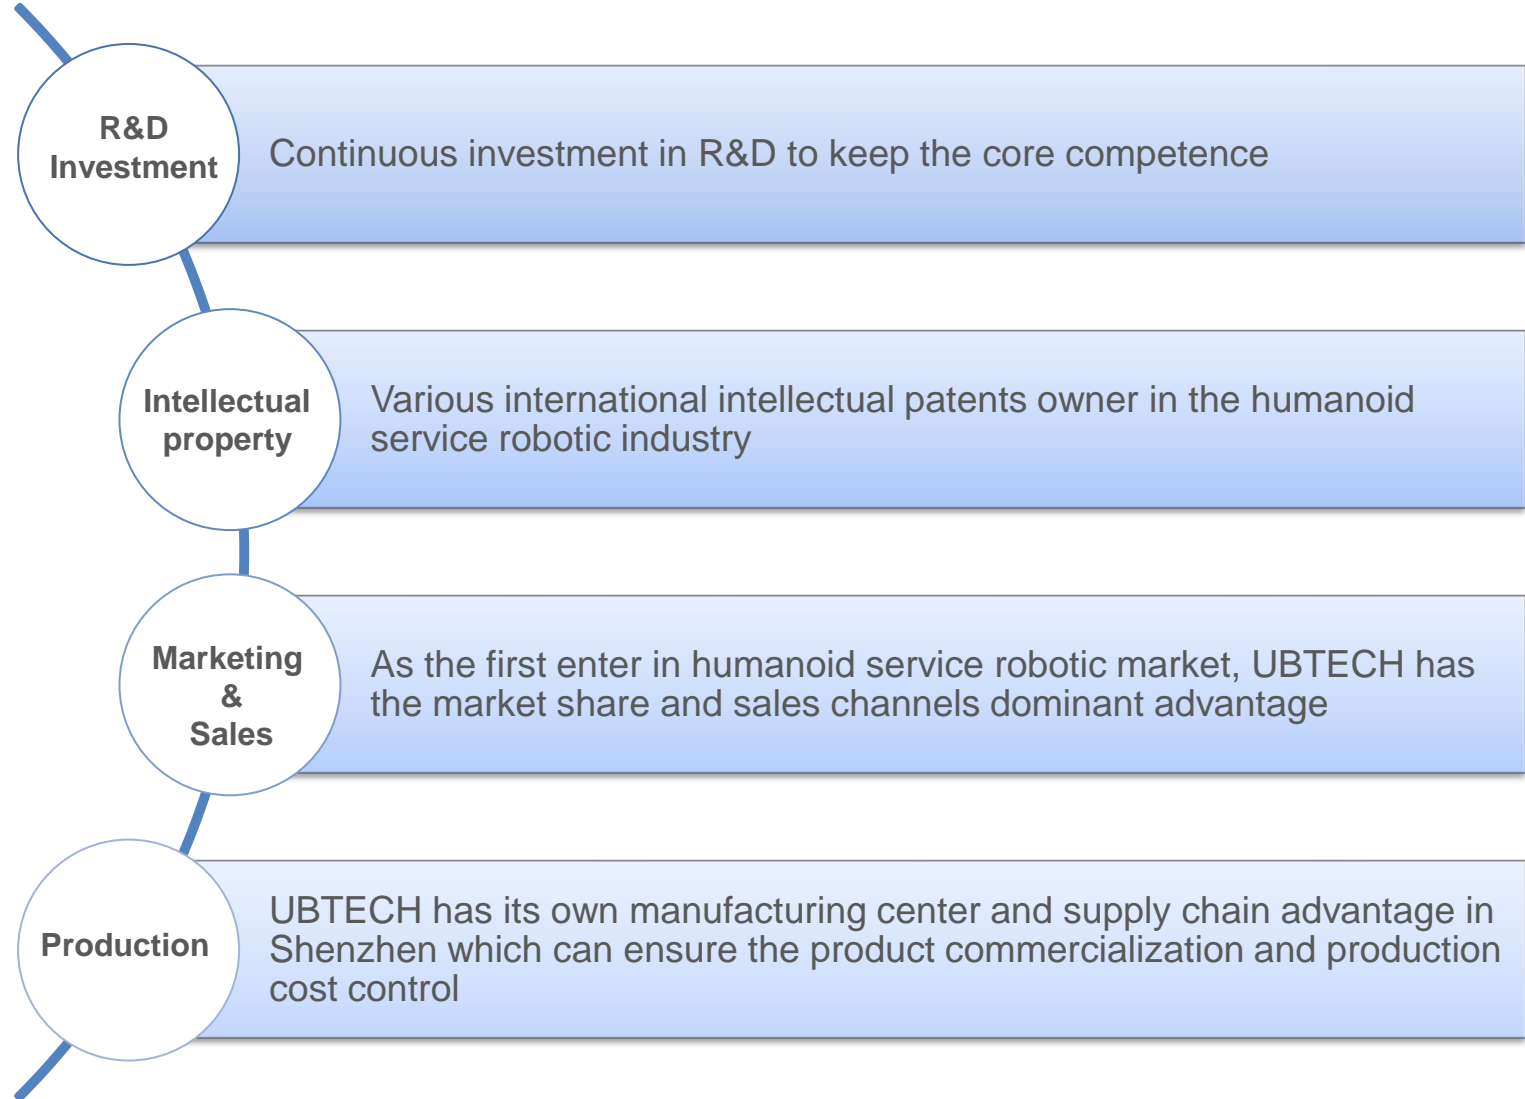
R&D Investment

Continuous investment in R&D to keep the core competence

Intellectual property

Various international intellectual patents owner in the humanoid service robotic industry

Marketing & Sales

As the first enter in humanoid service robotic market, UBTECH has the market share and sales channels dominant advantage

Production

UBTECH has its own manufacturing center and supply chain advantage in Shenzhen which can ensure the product commercialization and production cost control